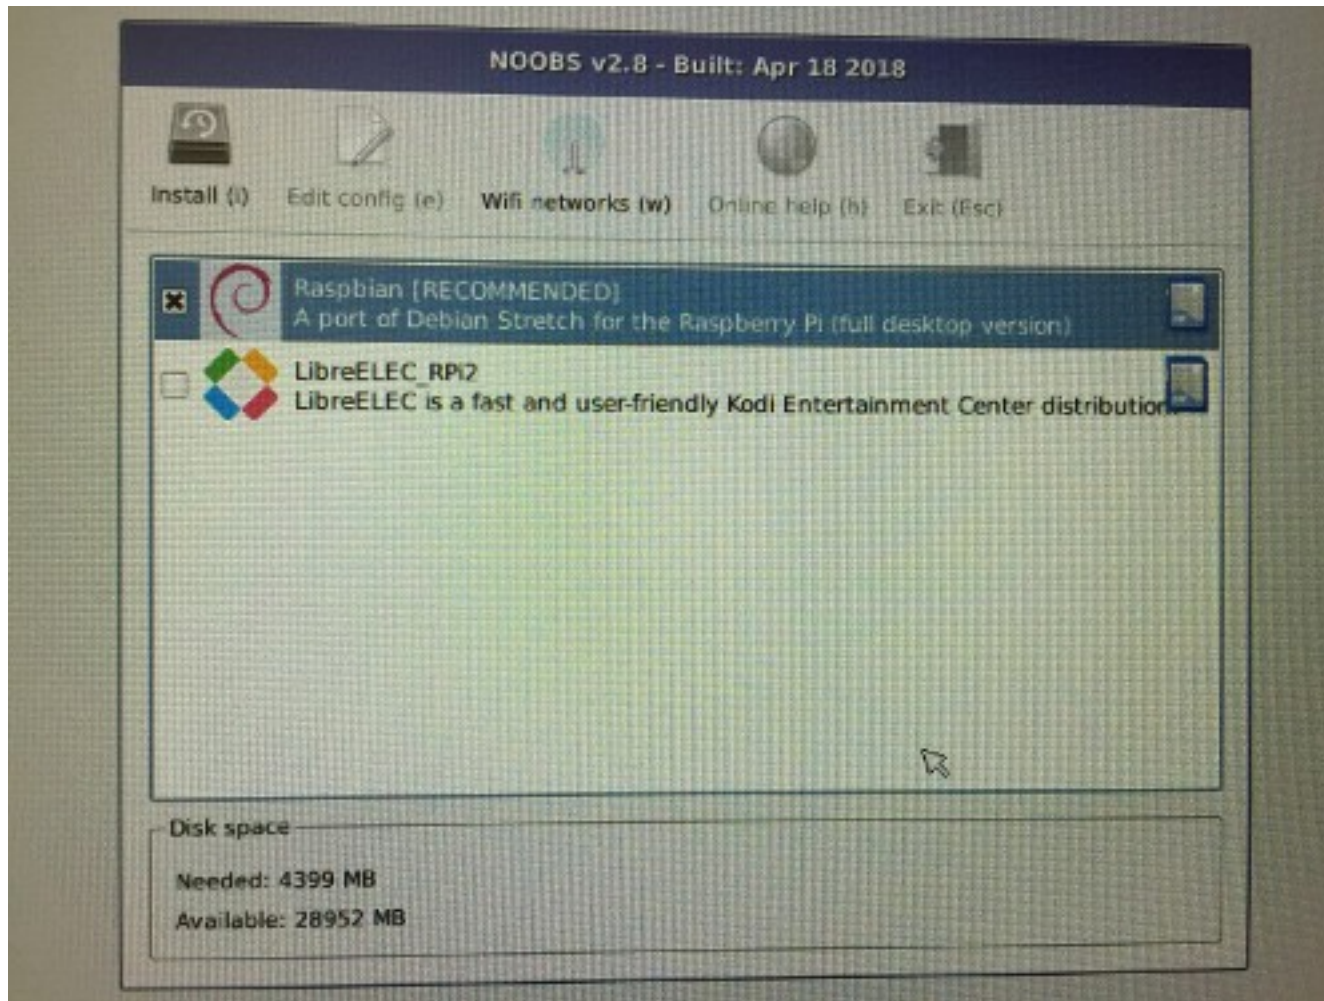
NOOBS v2.8 - Built: Apr 18 2018

Install (i)

Edit config (e)

Wifi networks (w)

Online help (h)

Exit (Esc)

Raspbian [RECOMMENDED]
A port of Debian Stretch for the Raspberry Pi (full desktop version)

LibreELEC_RPi2
LibreELEC is a fast and user-friendly Kodi Entertainment Center distribution

Disk space

Needed: 4399 MB

Available: 28952 MB